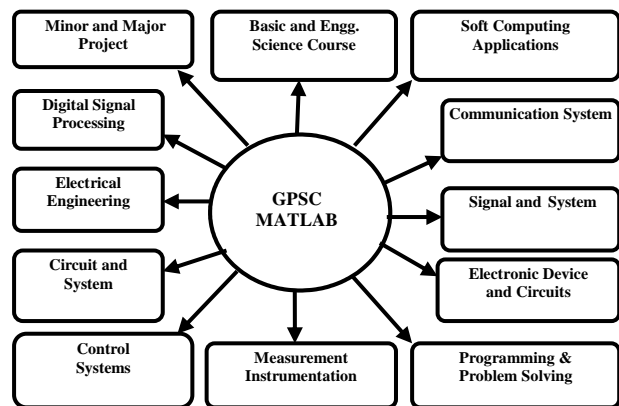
Minor and Major Project

Basic and Engg. Science Course

Soft Computing Applications

Digital Signal Processing

Communication System

Electrical Engineering

GPSC MATLAB

Signal and System

Circuit and System

Electronic Device and Circuits

Control Systems

Measurement Instrumentation

Programming & Problem Solving